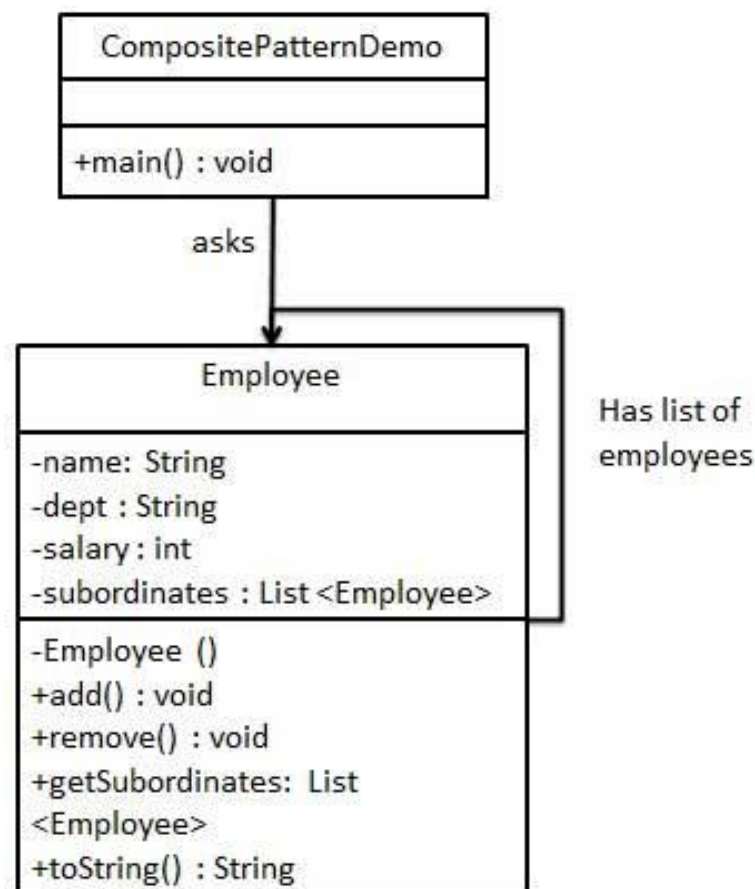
CompositePatternDemo

+main() : void

asks

Employee

-name: String
-dept : String
-salary : int
-subordinates : List <Employee>

-Employee ()
+add() : void
+remove() : void
+getSubordinates: List <Employee>
+toString() : String

Has list of employees